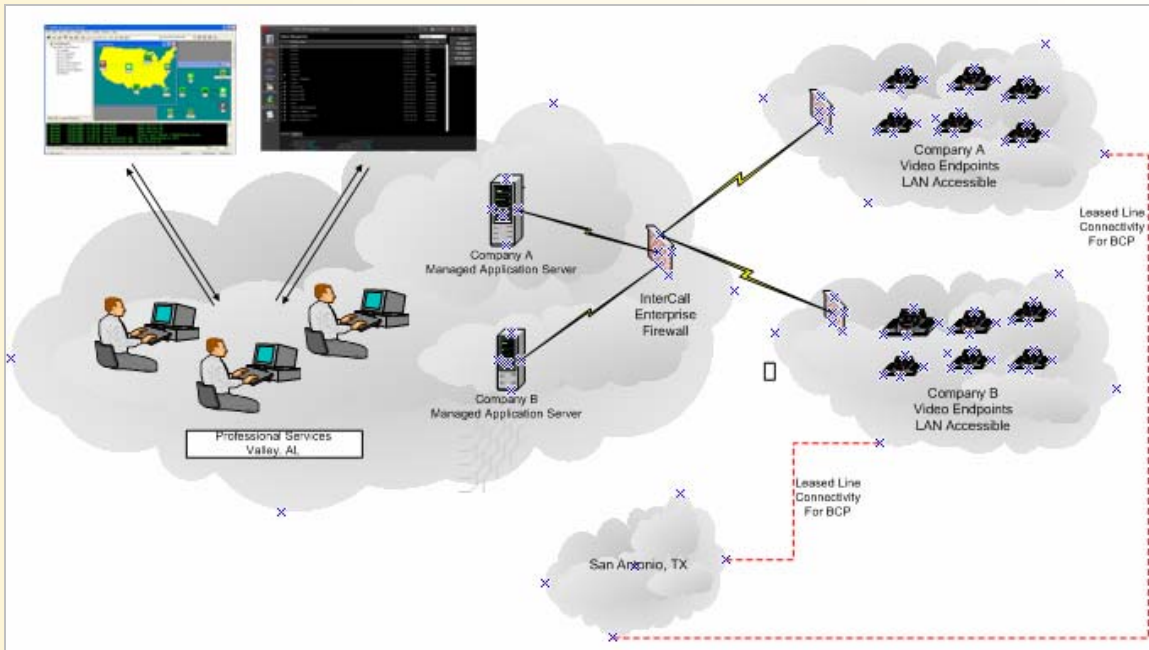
Company A
Video Endpoints
LAN Accessible

Leased Line
Connectivity
For BCP

Company A
Managed Application Server

InterCall
Enterprise
Firewall

Company B
Managed Application Server

Company B
Video Endpoints
LAN Accessible

Professional Services
Valley, AL

Leased Line
Connectivity
For BCP

San Antonio, TX